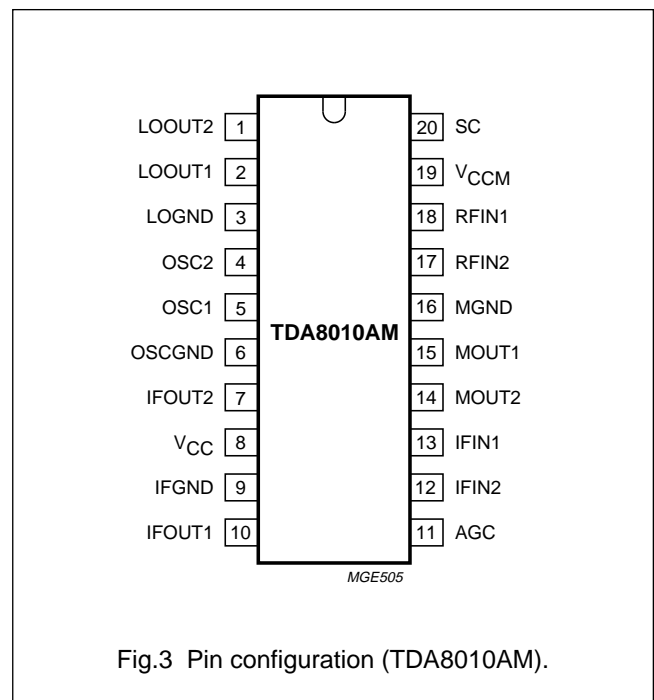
LOOUT2 1
LOOUT1 2
LOGND 3
OSC2 4
OSC1 5
OSCGND 6
IFOUT2 7
$V_{CC}$ 8
IFGND 9
IFOUT1 10

TDA8010AM

20 SC
19 $V_{CCM}$
18 RFIN1
17 RFIN2
16 MGND
15 MOUT1
14 MOUT2
13 IFIN1
12 IFIN2
11 AGC

MGE505

Fig.3 Pin configuration (TDA8010AM).